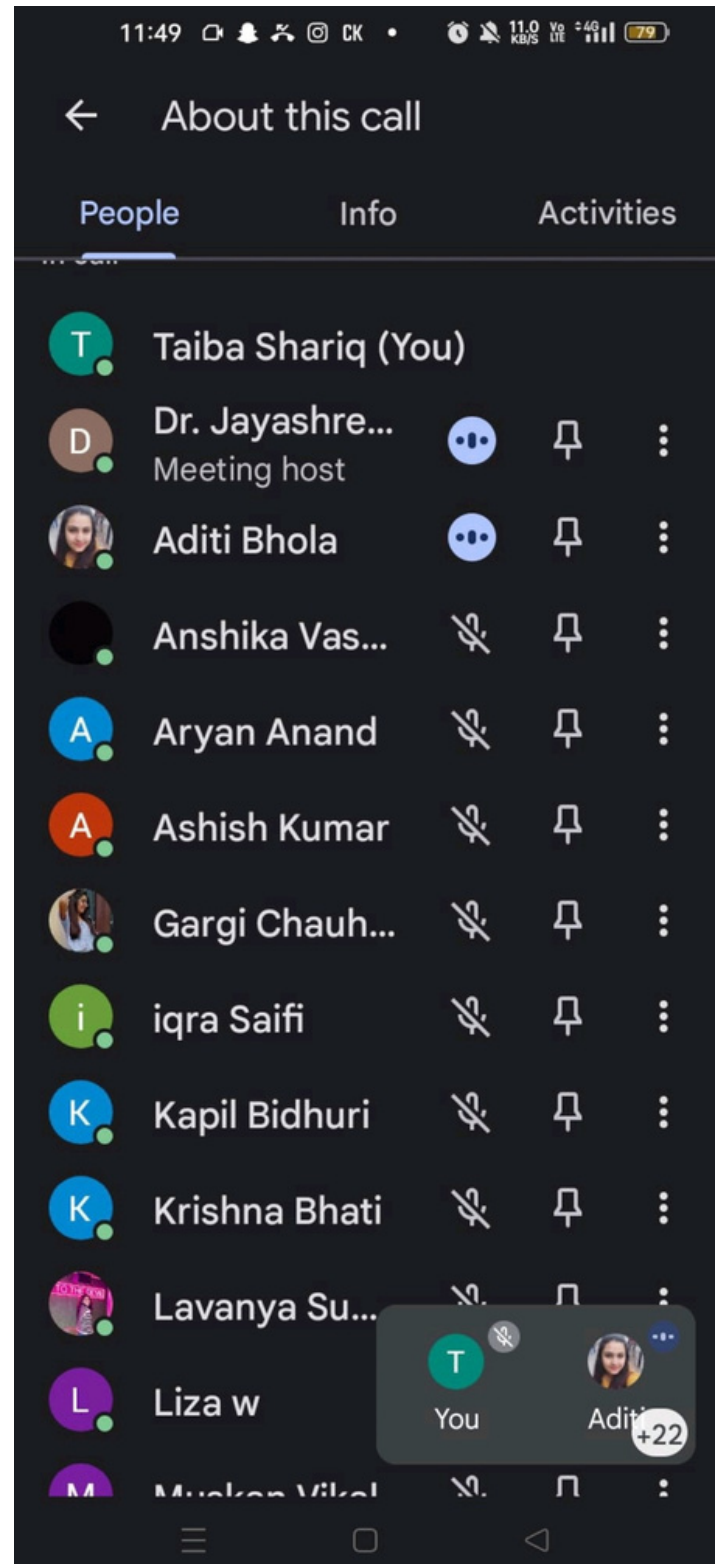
11:49 CK 11.0 KB/S 4G 79

About this call

People Info Activities

T Taiba Shariq (You)

D Dr. Jayashre...
Meeting host

Aditi Bhola

Anshika Vas...

A Aryan Anand

A Ashish Kumar

Gargi Chauh...

i iqra Saifi

K Kapil Bidhuri

K Krishna Bhati

Lavanya Su...

L Liza w

M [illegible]

T
You

Aditi
+22